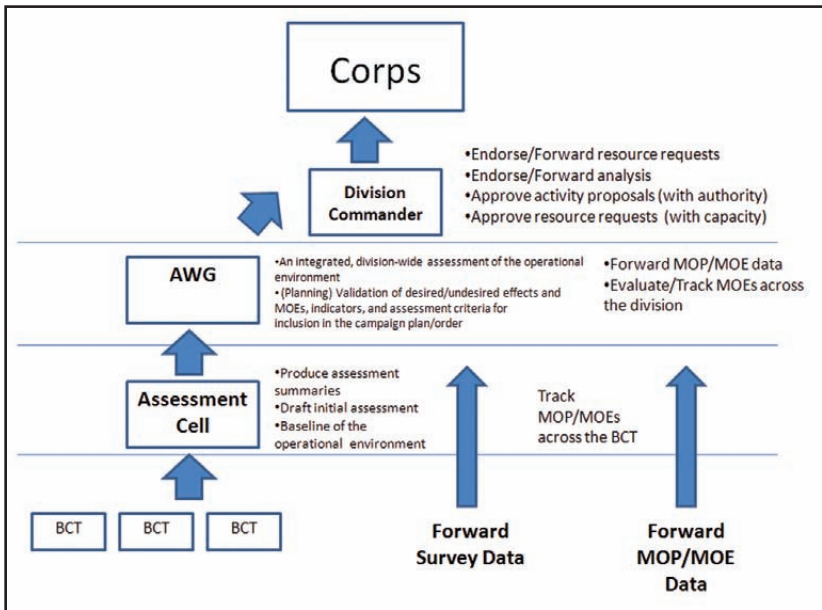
Corps

Division Commander

•Endorse/Forward resource requests
•Endorse/Forward analysis
•Approve activity proposals (with authority)
•Approve resource requests (with capacity)

AWG

•An integrated, division-wide assessment of the operational environment
•(Planning) Validation of desired/undesired effects and MOEs, indicators, and assessment criteria for inclusion in the campaign plan/order

•Forward MOP/MOE data
•Evaluate/Track MOEs across the division

Assessment Cell

•Produce assessment summaries
•Draft initial assessment
•Baseline of the operational environment

Track MOP/MOEs across the BCT

BCT

BCT

BCT

Forward Survey Data

Forward MOP/MOE Data